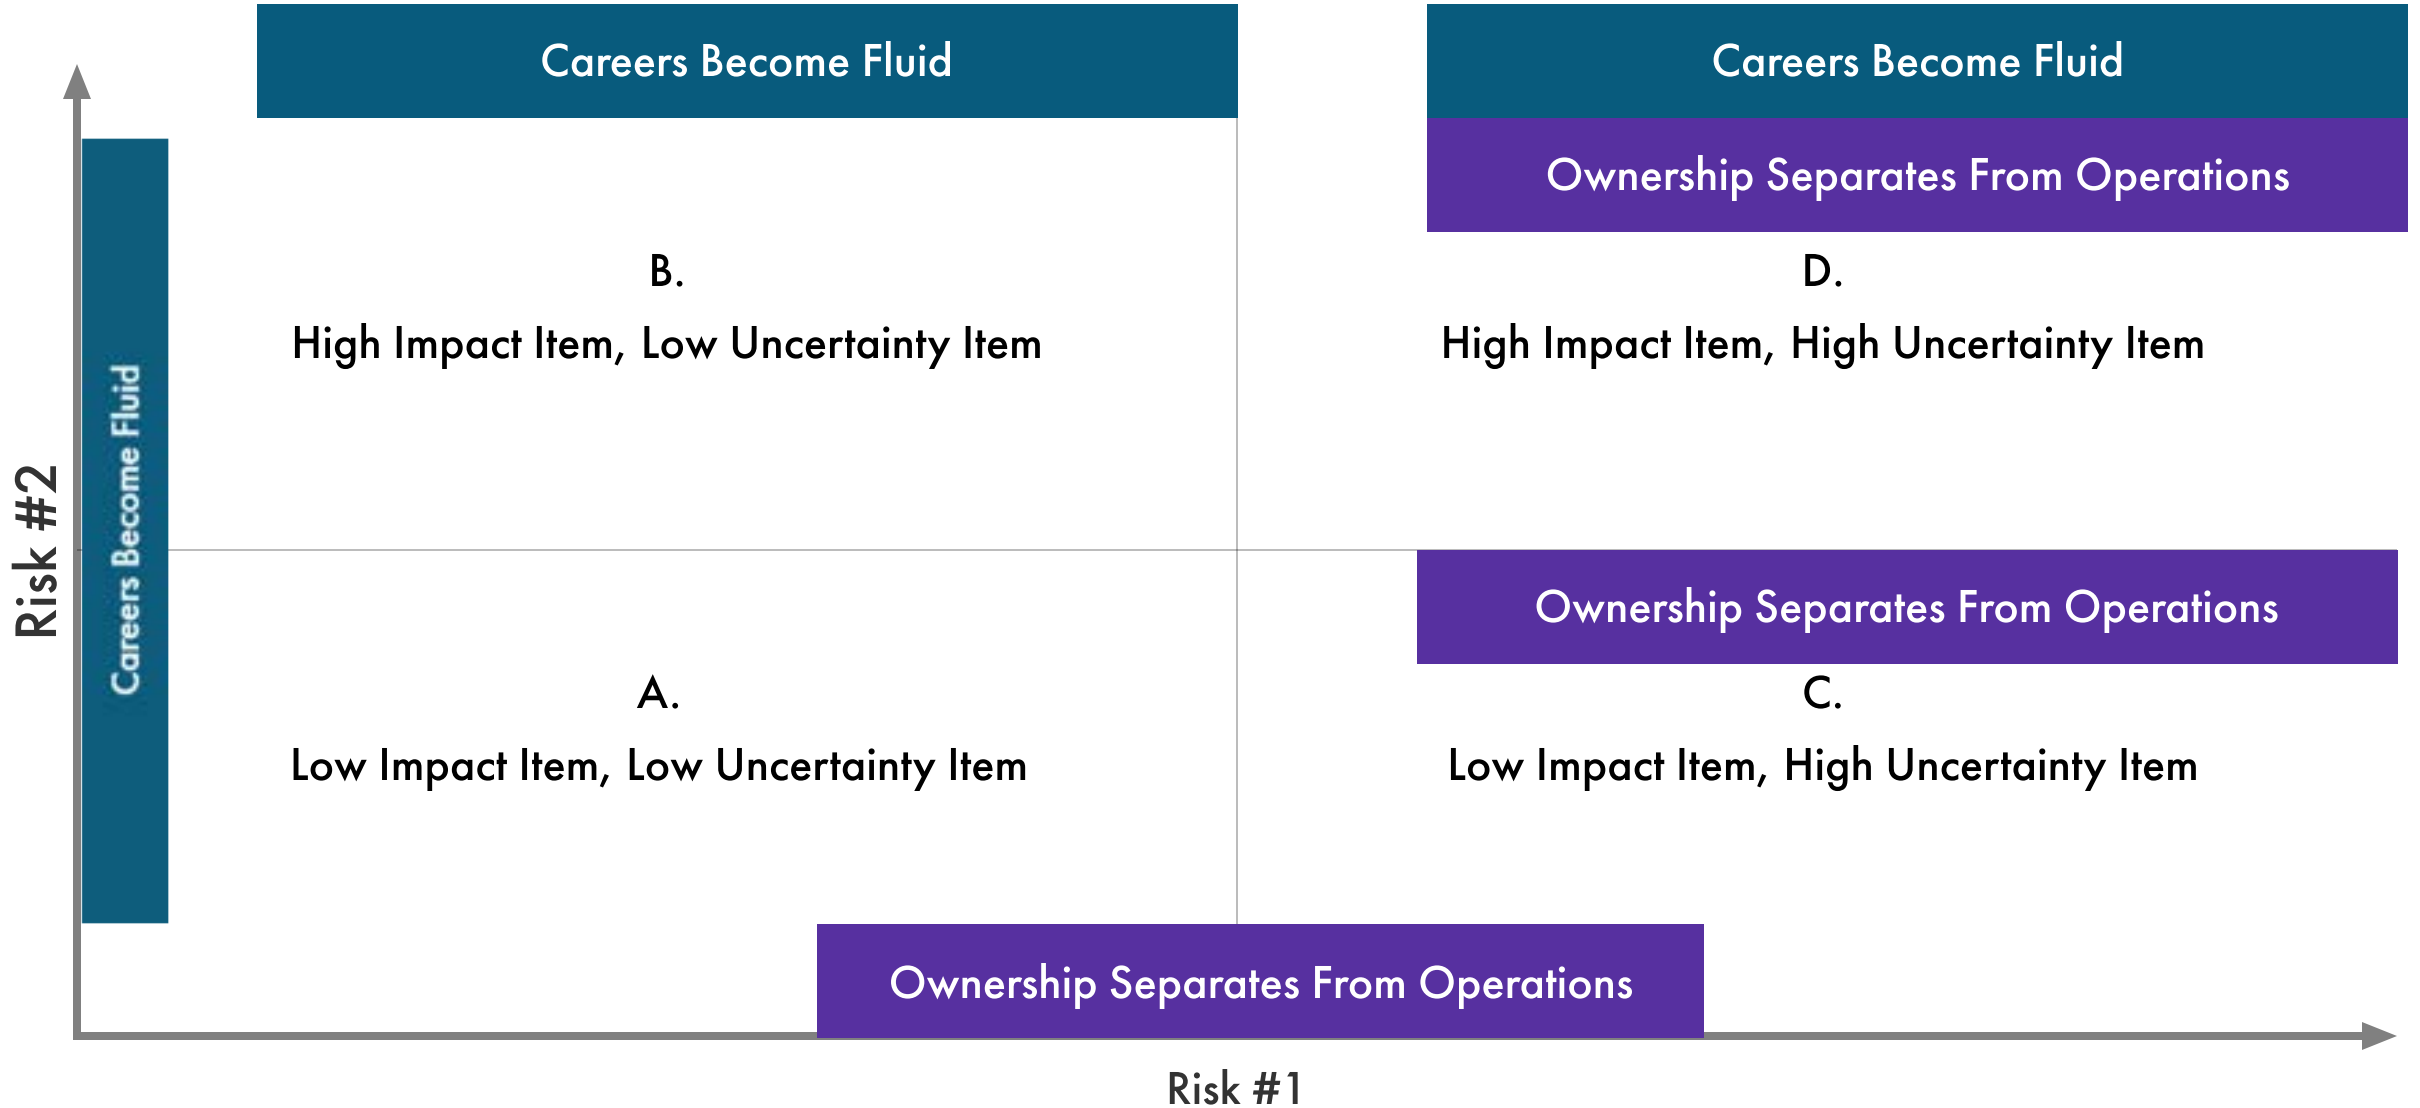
Careers Become Fluid

Careers Become Fluid

Ownership Separates From Operations

Risk #2

Careers Become Fluid

B.

High Impact Item, Low Uncertainty Item

D.

High Impact Item, High Uncertainty Item

Ownership Separates From Operations

A.

Low Impact Item, Low Uncertainty Item

C.

Low Impact Item, High Uncertainty Item

Ownership Separates From Operations

Risk #1